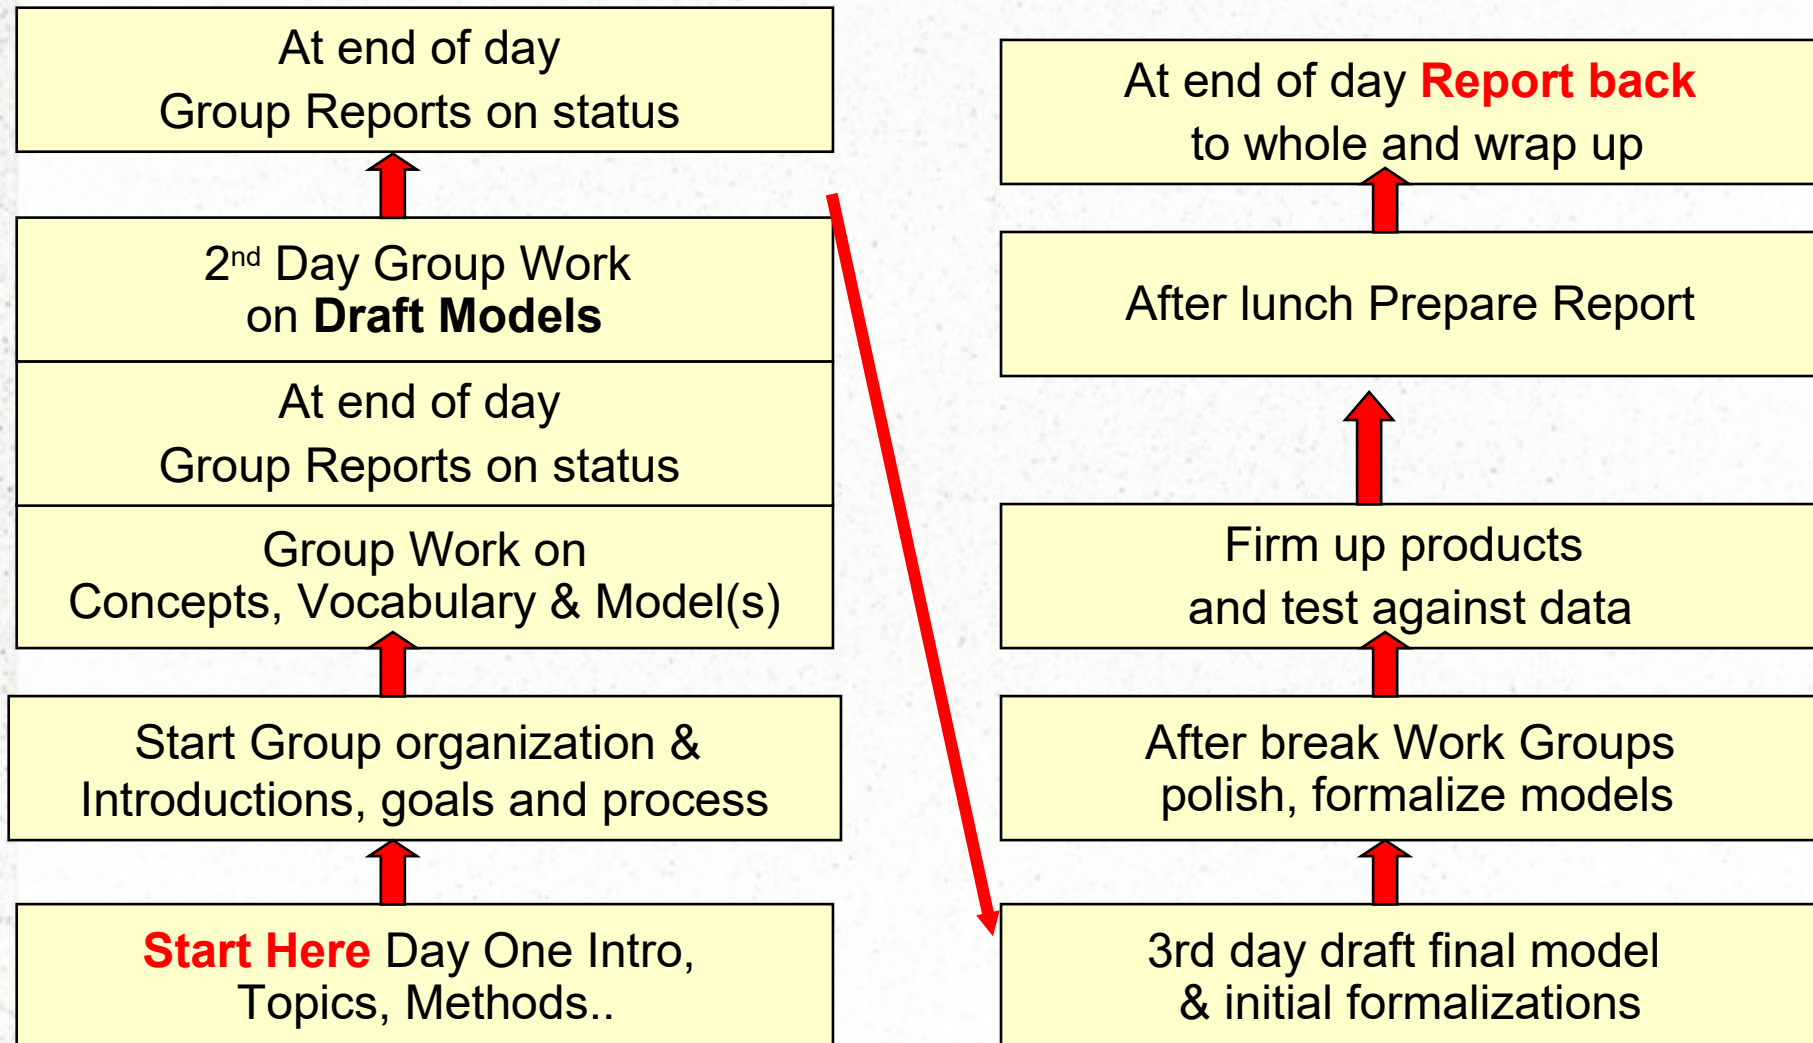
At end of day
Group Reports on status

2$^{nd}$ Day Group Work
on **Draft Models**

At end of day
Group Reports on status

Group Work on
Concepts, Vocabulary & Model(s)

Start Group organization &
Introductions, goals and process

Start Here Day One Intro,
Topics, Methods..

At end of day Report back
to whole and wrap up

After lunch Prepare Report

Firm up products
and test against data

After break Work Groups
polish, formalize models

3rd day draft final model
& initial formalizations